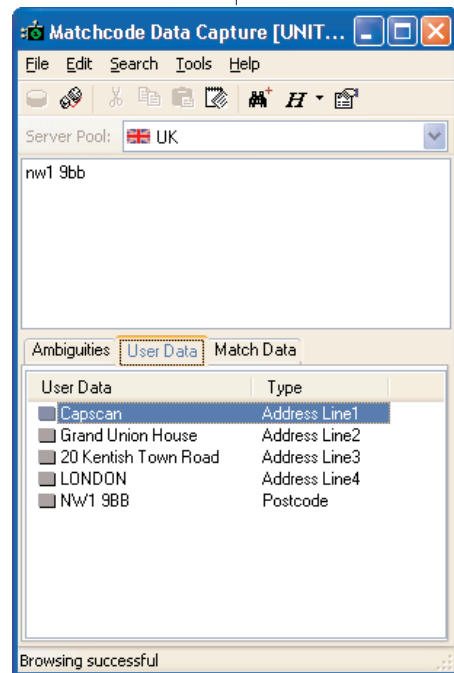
Matchcode Data Capture [UNIT...

File Edit Search Tools Help

Server Pool: UK

nw1 9bb

Ambiguities | User Data | Match Data

| User Data | Type |
|---|---|
| Capscan | Address Line1 |
| Grand Union House | Address Line2 |
| 20 Kentish Town Road | Address Line3 |
| LONDON | Address Line4 |
| NW1 9BB | Postcode |

Browsing successful